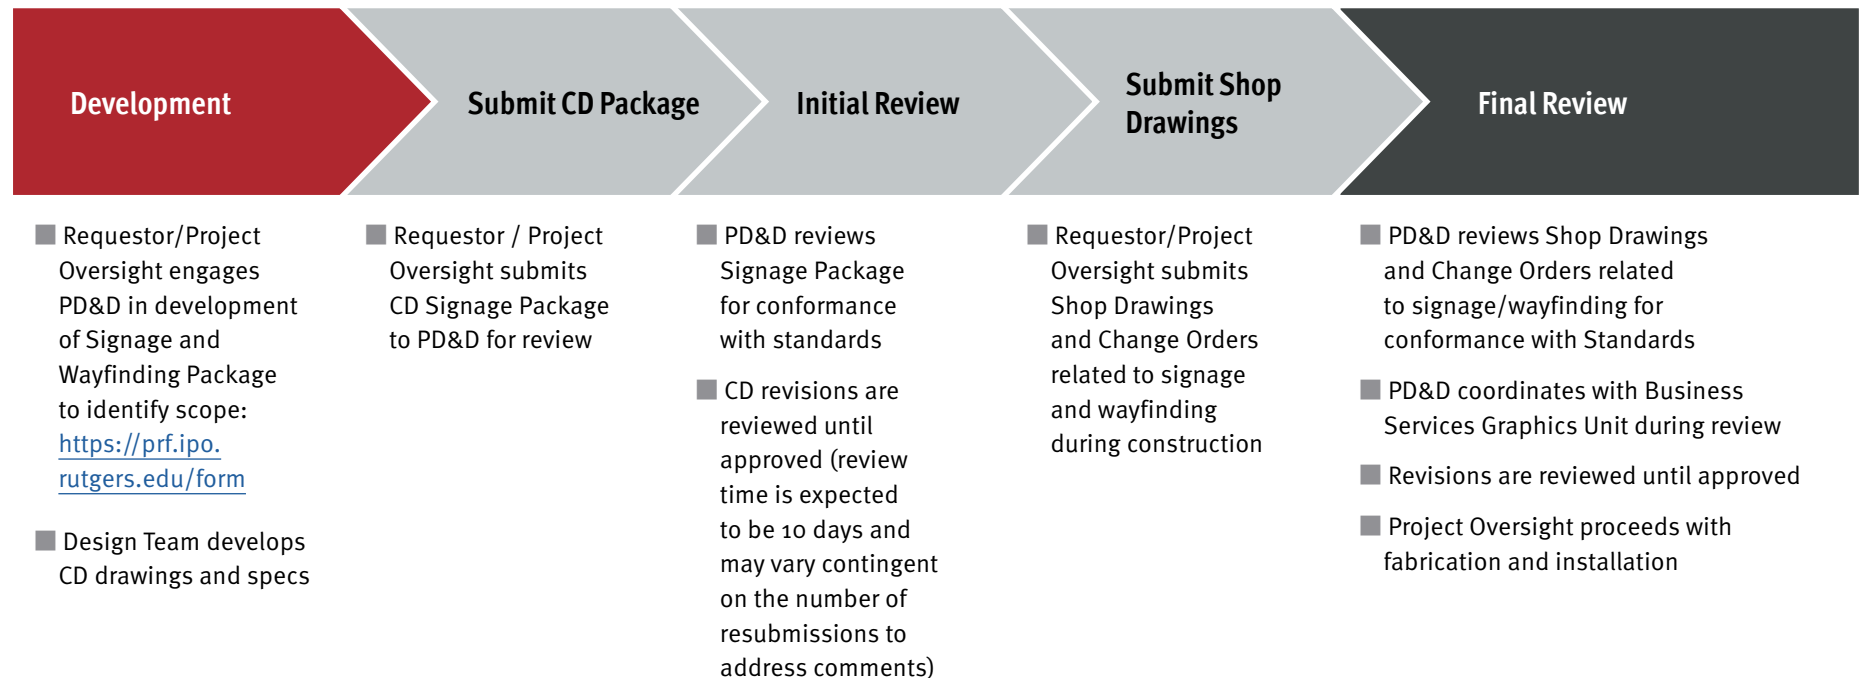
Development

Submit CD Package

Initial Review

Submit Shop Drawings

Final Review

Requestor/Project Oversight engages PD&D in development of Signage and Wayfinding Package to identify scope: https://prf.ipo.rutgers.edu/form

Design Team develops CD drawings and specs

Requestor / Project Oversight submits CD Signage Package to PD&D for review

PD&D reviews Signage Package for conformance with standards

CD revisions are reviewed until approved (review time is expected to be 10 days and may vary contingent on the number of resubmissions to address comments)

Requestor/Project Oversight submits Shop Drawings and Change Orders related to signage and wayfinding during construction

PD&D reviews Shop Drawings and Change Orders related to signage/wayfinding for conformance with Standards

PD&D coordinates with Business Services Graphics Unit during review

Revisions are reviewed until approved

Project Oversight proceeds with fabrication and installation